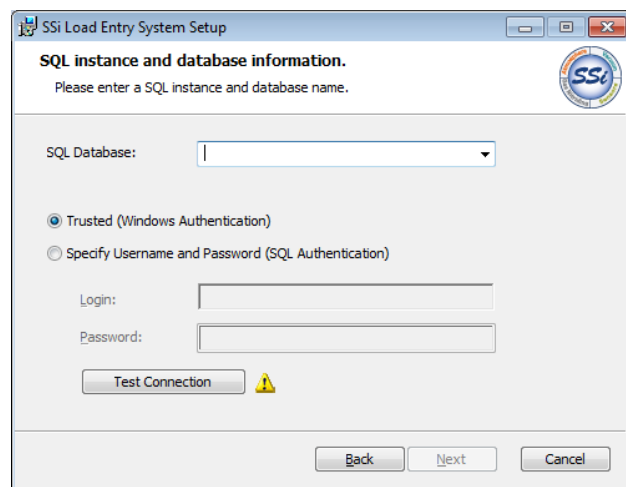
SSi Load Entry System Setup

SQL instance and database information.

Please enter a SQL instance and database name.

SSi

SQL Database:

Trusted (Windows Authentication)

Specify Username and Password (SQL Authentication)

Login:

Password:

Test Connection

Back

Next

Cancel